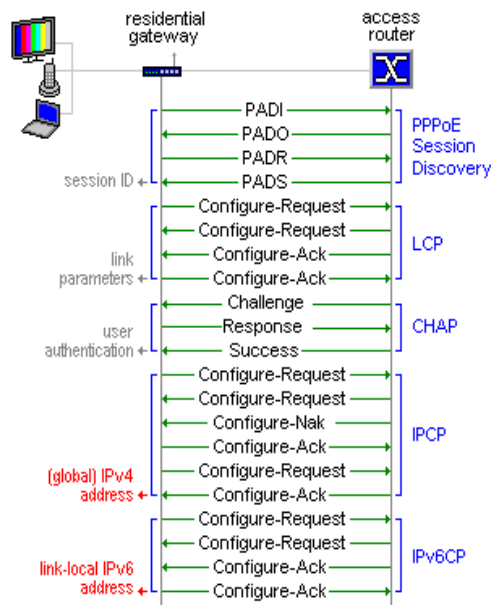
residential gateway

access router

PADI
PADO
PADR
PADS

PPPoE Session Discovery

session ID

Configure-Request
Configure-Request
Configure-Ack
Configure-Ack

LCP

link parameters

Challenge
Response
Success

CHAP

user authentication

Configure-Request
Configure-Request
Configure-Nak
Configure-Ack
Configure-Request
Configure-Ack

IPCP

(global) IPv4 address

Configure-Request
Configure-Request
Configure-Ack
Configure-Ack

IPv6CP

link-local IPv6 address